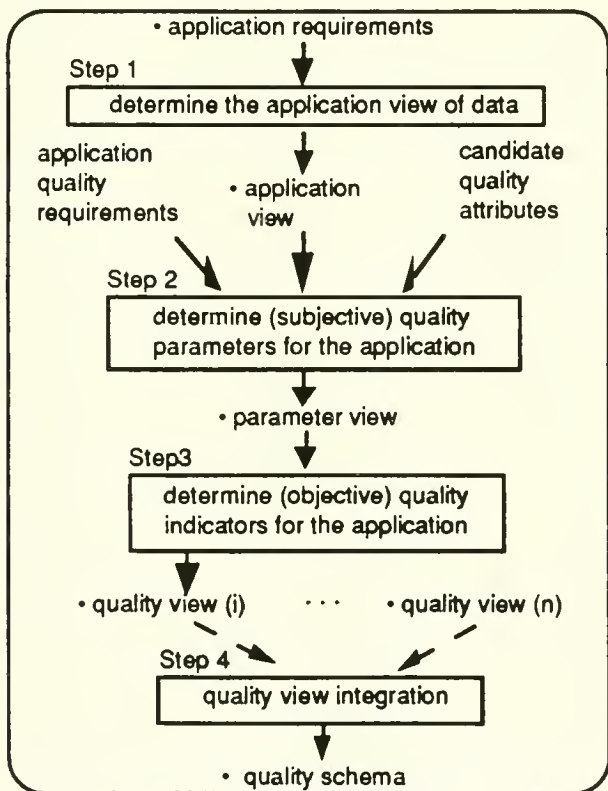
• application requirements

Step 1

determine the application view of data

application quality requirements

• application view

candidate quality attributes

Step 2

determine (subjective) quality parameters for the application

• parameter view

Step3

determine (objective) quality indicators for the application

• quality view (i)

. . .

• quality view (n)

Step 4

quality view integration

• quality schema